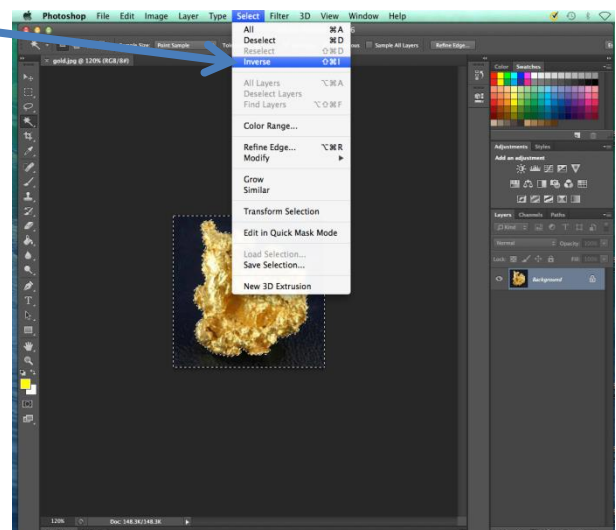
Photoshop File Edit Image Layer Type Select Filter 3D View Window Help

Sample Size: Point Sample

Sample All Layers

Refine Edge...

gold.jpg @ 120% (RGB/8#)

All ⌘A
Deselect ⌘D
Reselect ⇧⌘D
Inverse ⇧⌘I

All Layers ⌥⌘A
Deselect Layers
Find Layers ⌥⇧⌘F

Color Range...

Refine Edge... ⌥⌘R
Modify

Grow
Similar

Transform Selection

Edit in Quick Mask Mode

Load Selection...
Save Selection...

New 3D Extrusion

Color Swatches

Adjustments Styles

Add an adjustment

Layers Channels Paths

Kind

Normal

Opacity: 100%

Lock:

Fill: 100%

Background

120%

Doc: 148.3K/148.3K